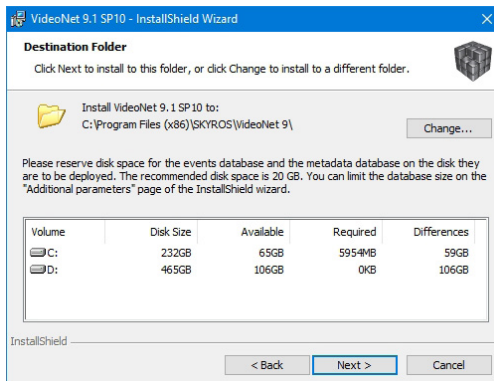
VideoNet 9.1 SP10 - InstallShield Wizard

Destination Folder

Click Next to install to this folder, or click Change to install to a different folder.

Install VideoNet 9.1 SP10 to:
C:\Program Files (x86)\SKYROS\VideoNet 9\

Change...

Please reserve disk space for the events database and the metadata database on the disk they are to be deployed. The recommended disk space is 20 GB. You can limit the database size on the "Additional parameters" page of the InstallShield wizard.

| Volume | Disk Size | Available | Required | Differences |
|---|---|---|---|---|
| C: | 232GB | 65GB | 5954MB | 59GB |
| D: | 465GB | 106GB | 0KB | 106GB |

InstallShield

< Back

Next >

Cancel